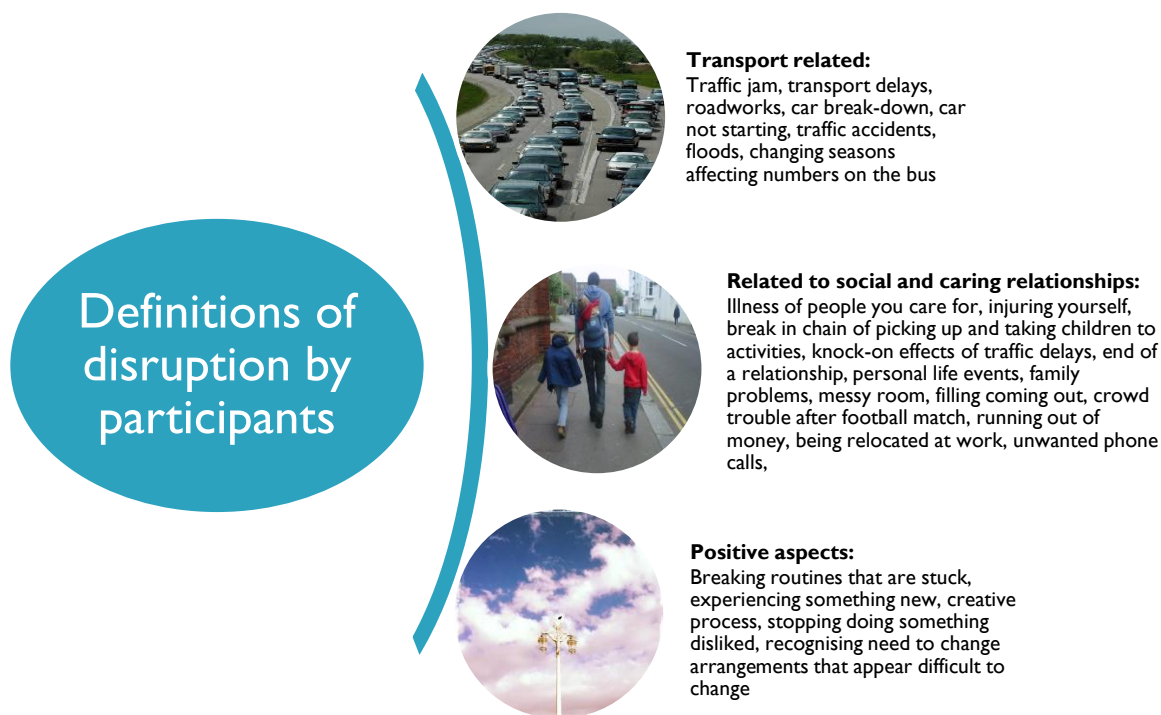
Definitions of disruption by participants

**Transport related:**
Traffic jam, transport delays, roadworks, car break-down, car not starting, traffic accidents, floods, changing seasons affecting numbers on the bus

**Related to social and caring relationships:**
Illness of people you care for, injuring yourself, break in chain of picking up and taking children to activities, knock-on effects of traffic delays, end of a relationship, personal life events, family problems, messy room, filling coming out, crowd trouble after football match, running out of money, being relocated at work, unwanted phone calls,

**Positive aspects:**
Breaking routines that are stuck, experiencing something new, creative process, stopping doing something disliked, recognising need to change arrangements that appear difficult to change